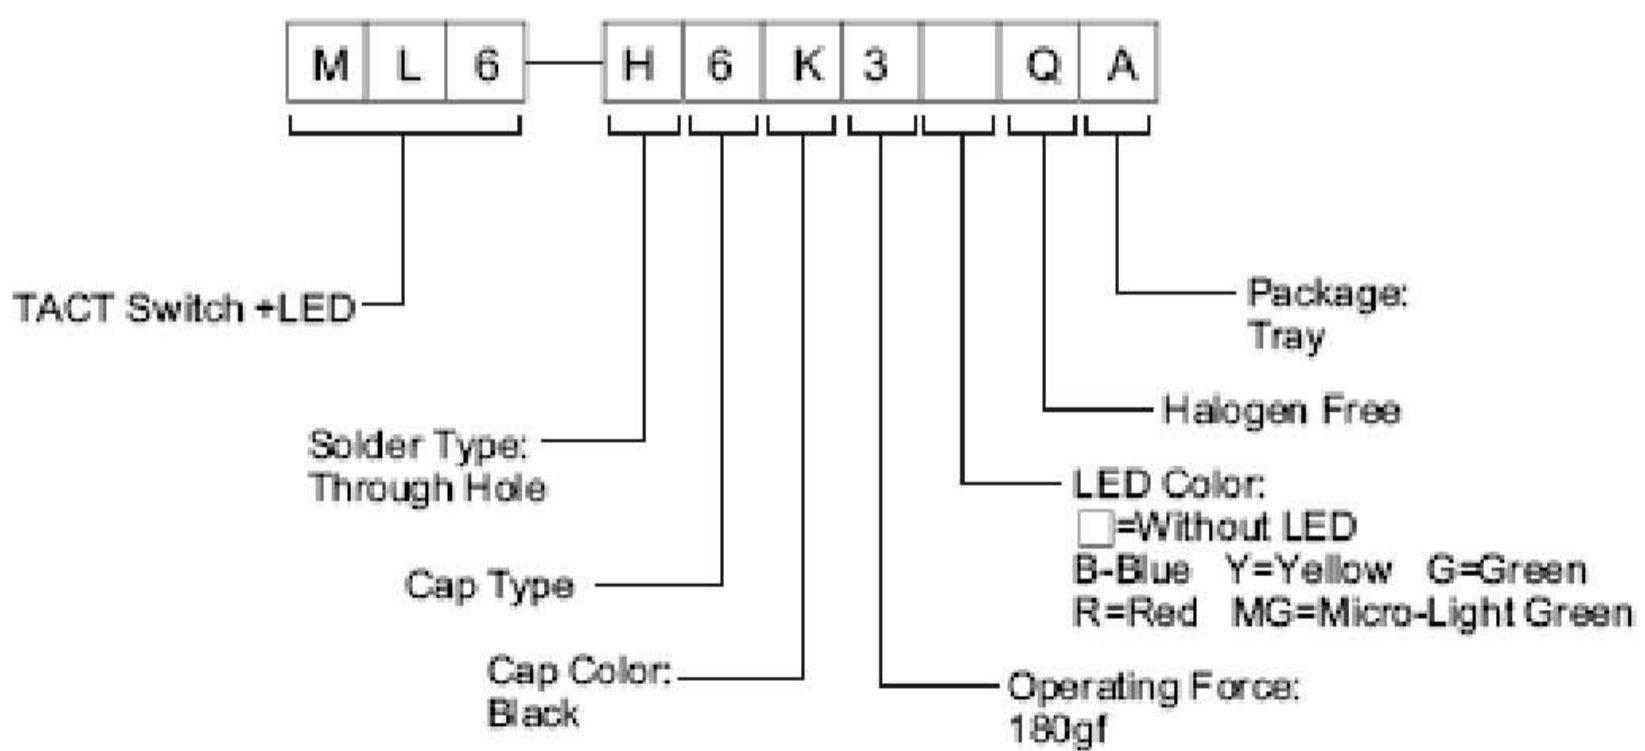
M L 6 — H 6 K 3 Q A

TACT Switch +LED

Package:
Tray

Halogen Free

Solder Type:
Through Hole

LED Color:
□=Without LED
B-Blue Y=Yellow G=Green
R=Red MG=Micro-Light Green

Cap Type

Cap Color:
Black

Operating Force:
180gf